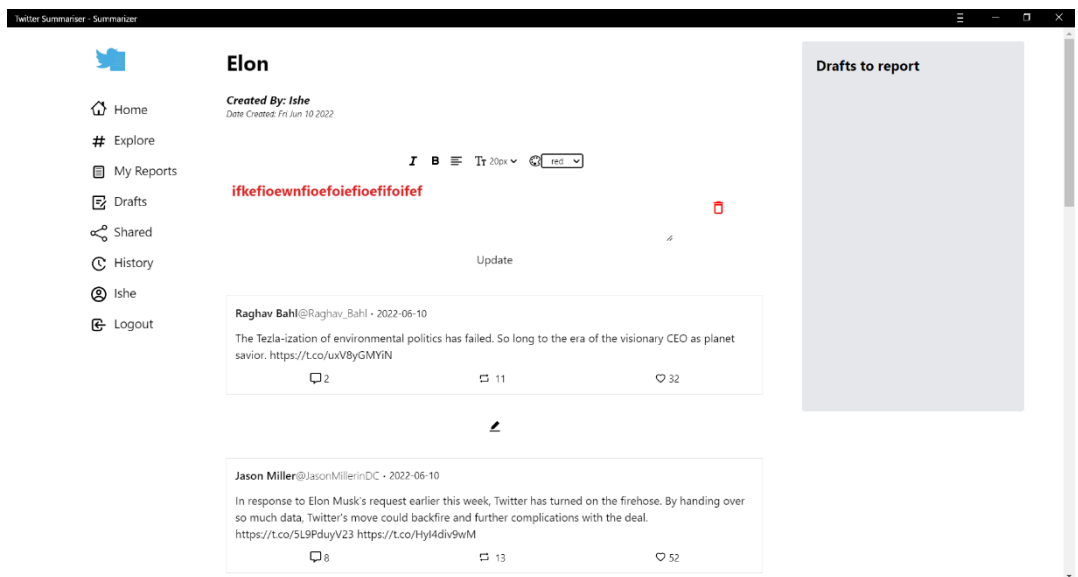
Twitter Summariser - Summarizer

Home
Explore
My Reports
Drafts
Shared
History
Ishe
Logout

Elon

Created By: Ishe
Date Created: Fri Jun 10 2022

I B Tт 20px red

ifkefioewnfioefoiefioefifoifef

Update

Raghav Bahl@Raghav_Bahl • 2022-06-10
The Tezla-ization of environmental politics has failed. So long to the era of the visionary CEO as planet savior. https://t.co/uxV8yGMYiN
2 11 32

Jason Miller@JasonMillerinDC • 2022-06-10
In response to Elon Musk's request earlier this week, Twitter has turned on the firehose. By handing over so much data, Twitter's move could backfire and further complications with the deal. https://t.co/5L9PduyV23 https://t.co/Hyl4div9wM
8 13 52

Drafts to report